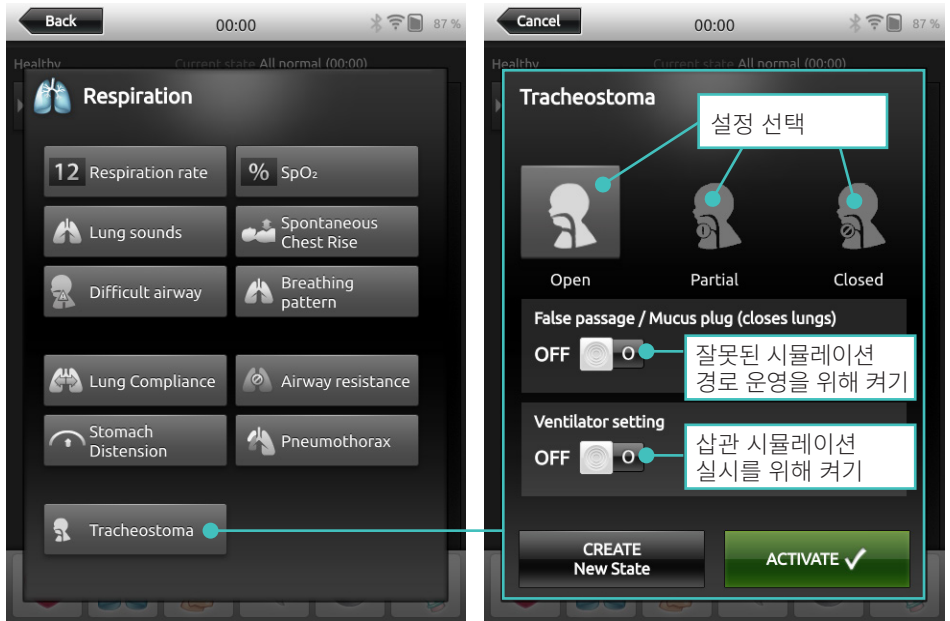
Back
00:00
87 %
Healthy
Current state All normal (00:00)
Respiration
12 Respiration rate
% SpO₂
Lung sounds
Spontaneous Chest Rise
Difficult airway
Breathing pattern
Lung Compliance
Airway resistance
Stomach Distension
Pneumothorax
Tracheostoma

Cancel
00:00
87 %
Healthy
Current state All normal (00:00)
Tracheostoma
설정 선택
Open
Partial
Closed
False passage / Mucus plug (closes lungs)
OFF
O
잘못된 시뮬레이션 경로 운영을 위해 켜기
Ventilator setting
OFF
O
삽관 시뮬레이션 실시를 위해 켜기
CREATE New State
ACTIVATE ✓